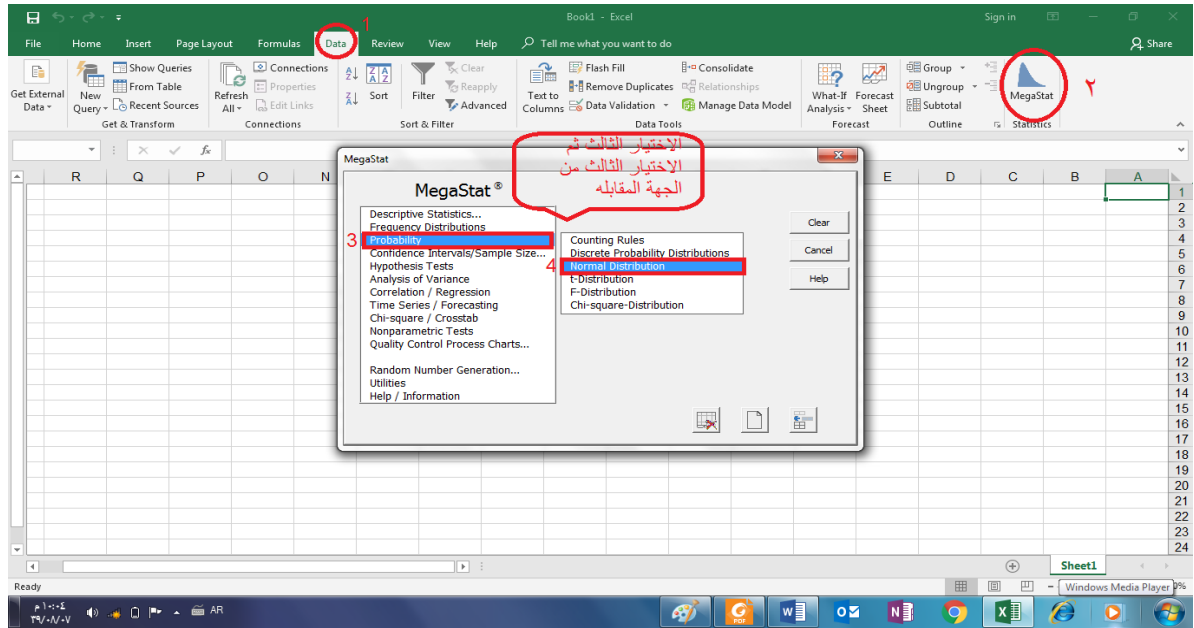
Book1 - Excel
Sign in
Share
File Home Insert Page Layout Formulas Data Review View Help Tell me what you want to do
1
Get External Data
New Query
Show Queries
From Table
Recent Sources
Get & Transform
Refresh All
Connections
Properties
Edit Links
Connections
Sort
Filter
Clear
Reapply
Advanced
Sort & Filter
Text to Columns
Flash Fill
Remove Duplicates
Data Validation
Consolidate
Relationships
Manage Data Model
Data Tools
What-If Analysis
Forecast Sheet
Forecast
Group
Ungroup
Subtotal
Outline
MegaStat
Statistics
٢
MegaStat
الاختيار الثالث ثم الاختيار الثالث من الجهة المقابلة
MegaStat®
Descriptive Statistics...
Frequency Distributions
3
Probability
Confidence Intervals/Sample Size...
Hypothesis Tests
Analysis of Variance
Correlation / Regression
Time Series / Forecasting
Chi-square / Crosstab
Nonparametric Tests
Quality Control Process Charts...
Random Number Generation...
Utilities
Help / Information
Counting Rules
Discrete Probability Distributions
4
Normal Distribution
t-Distribution
F-Distribution
Chi-square-Distribution
Clear
Cancel
Help
R Q P O N E D C B A
1 2 3 4 5 6 7 8 9 10 11 12 13 14 15 16 17 18 19 20 21 22 23 24
Sheet1
Ready
Windows Media Player
١٠:٠٤ م
٣٩/٠٨/٠٧
AR